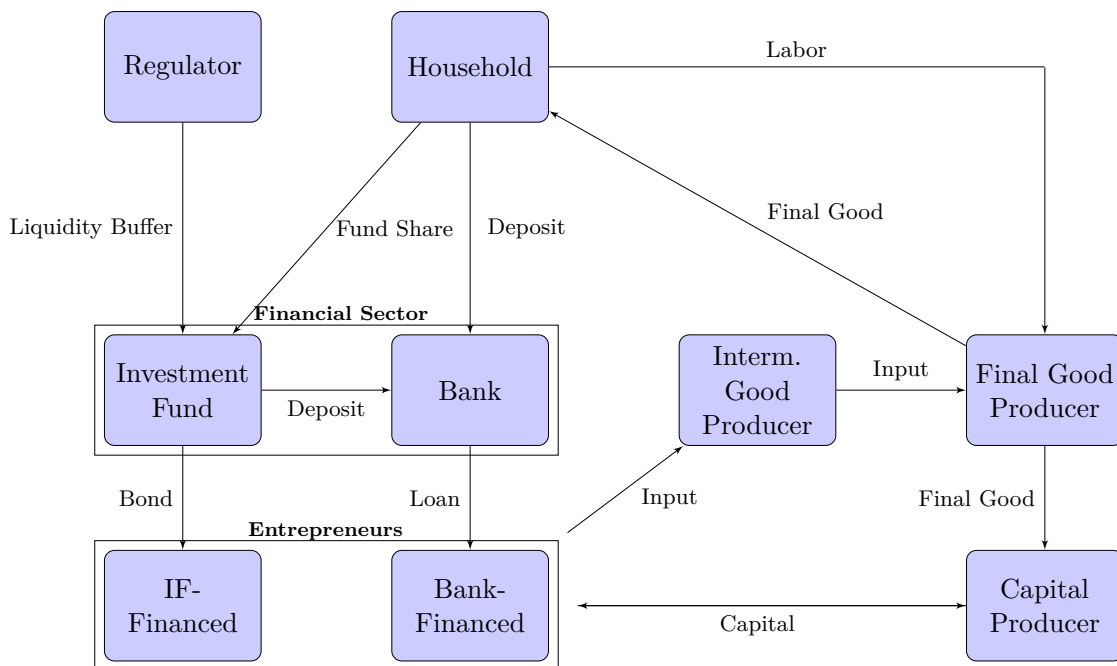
Regulator

Household

Labor

Liquidity Buffer

Fund Share

Deposit

Final Good

Financial Sector

Investment Fund

Deposit

Bank

Interm. Good Producer

Input

Final Good Producer

Bond

Loan

Input

Final Good

Entrepreneurs

IF-Financed

Bank-Financed

Capital

Capital Producer